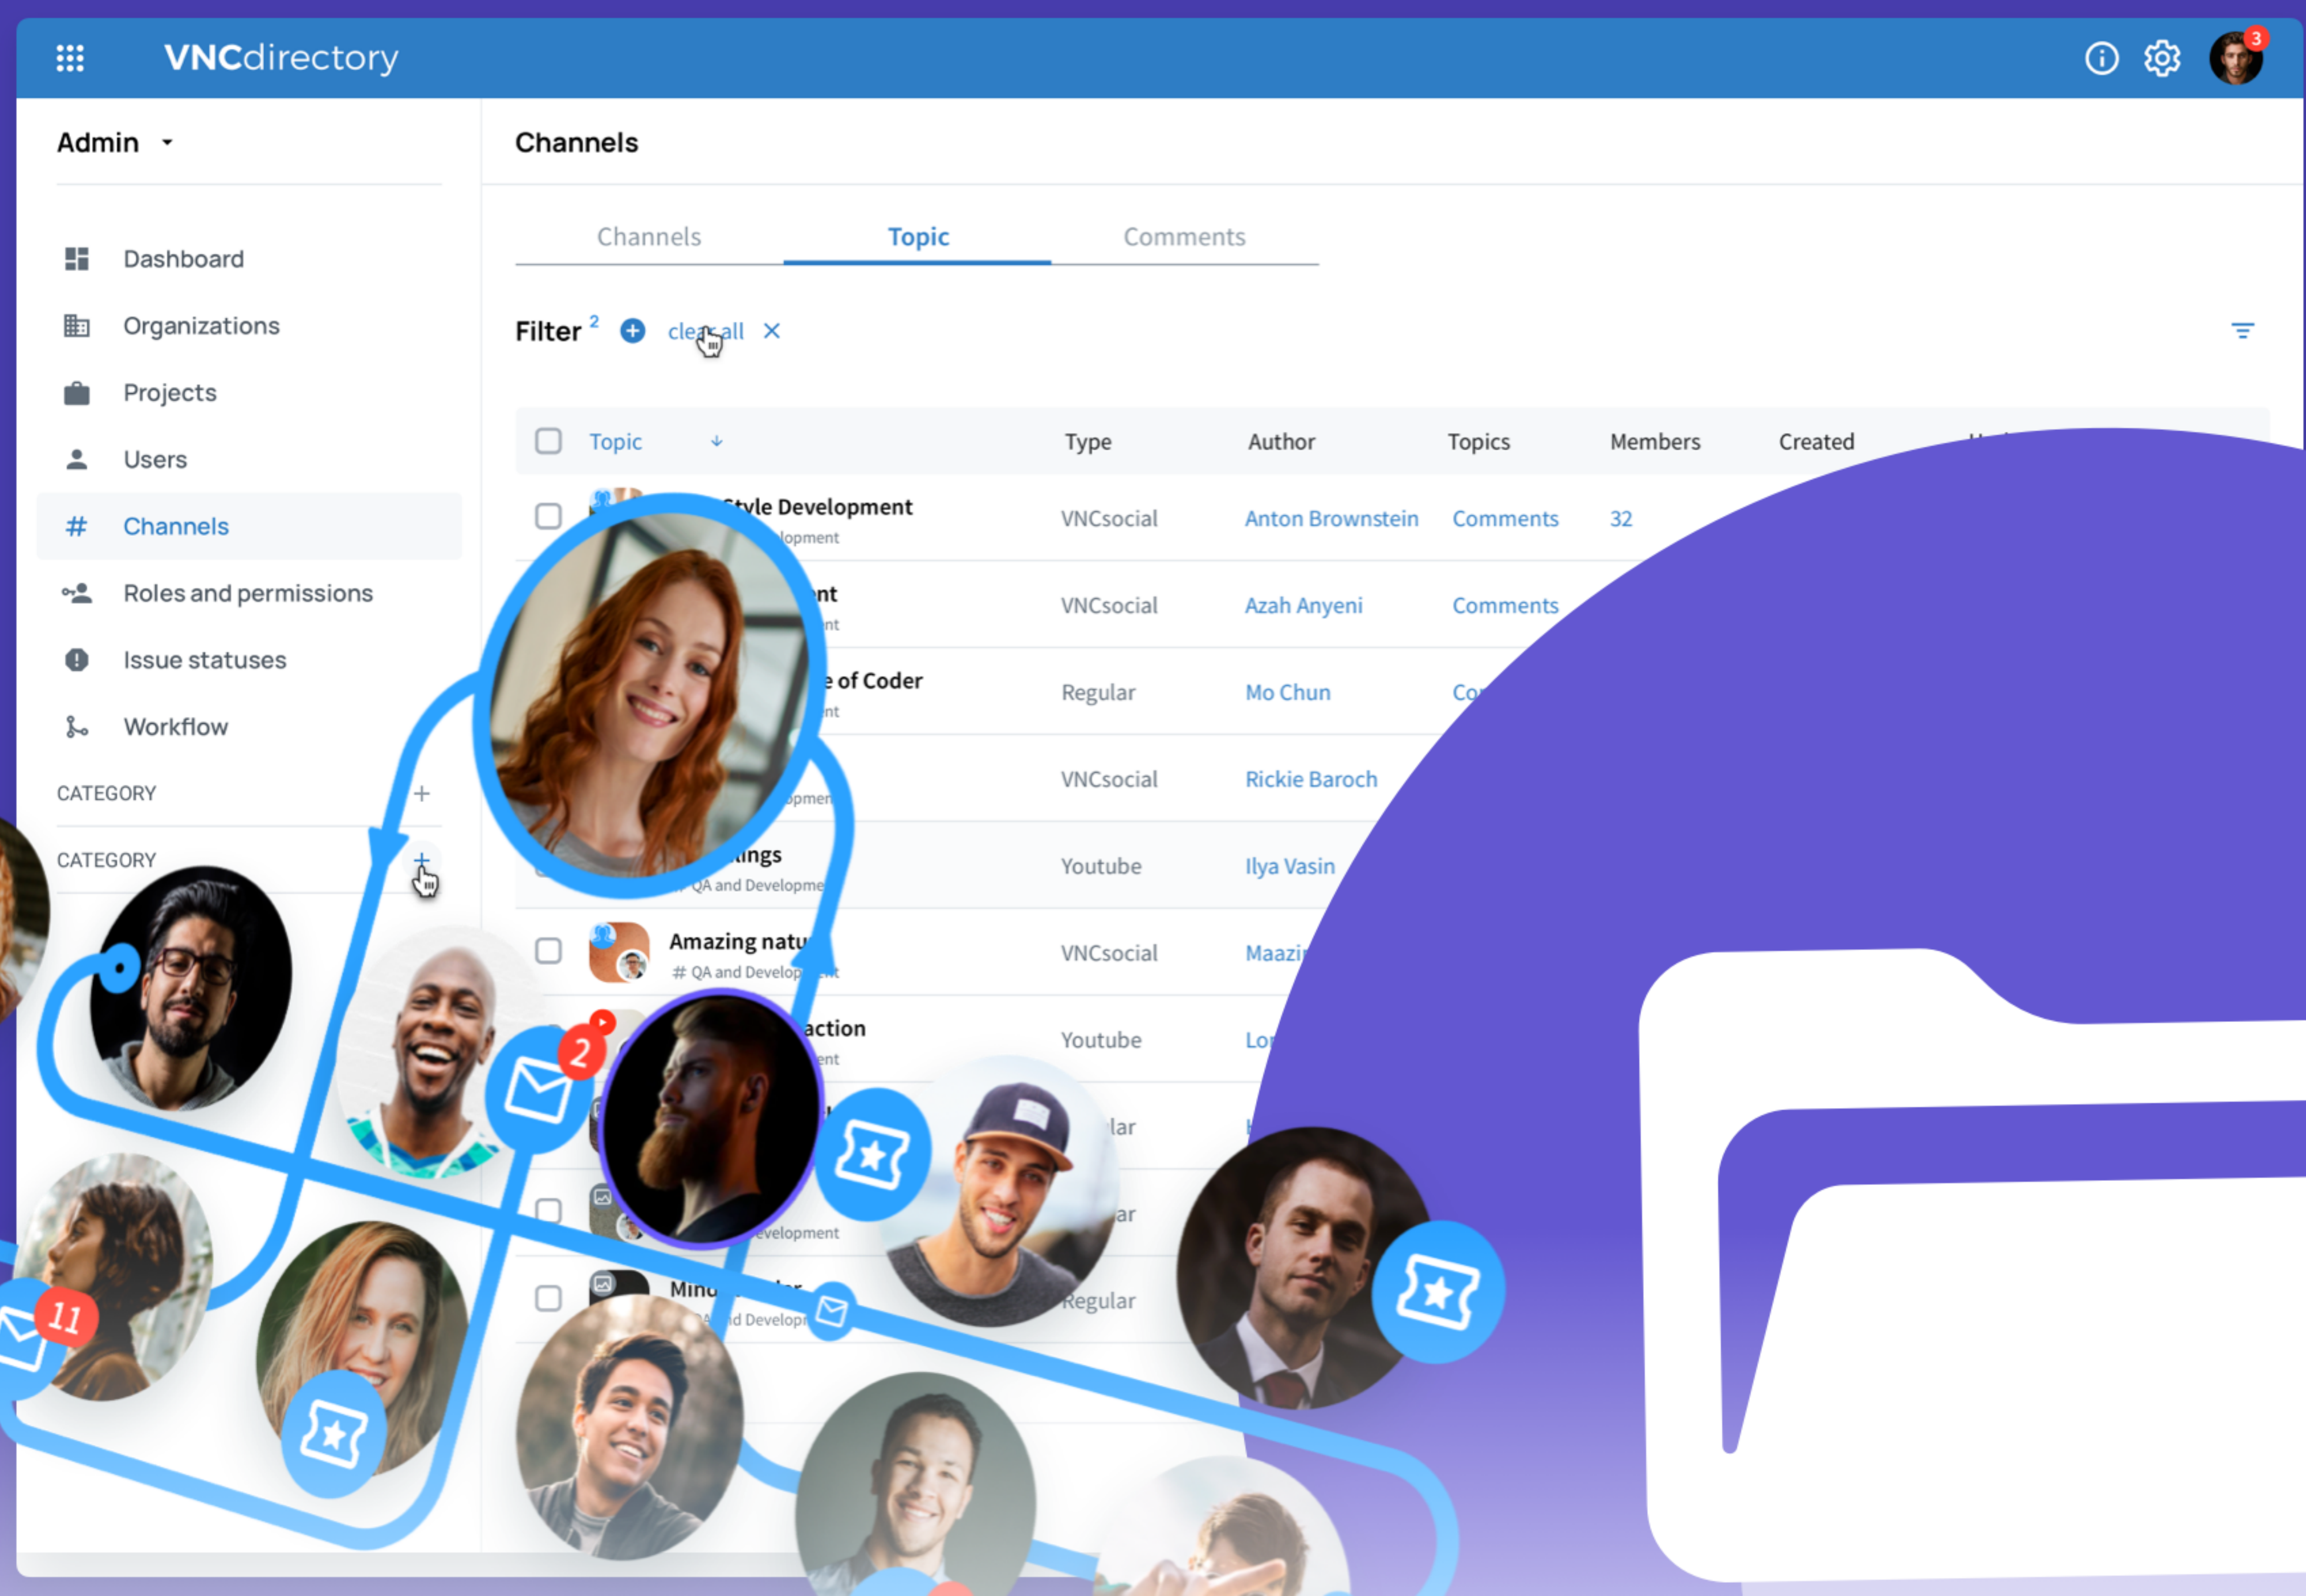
VNCdirectory

3

Admin

Dashboard
Organizations
Projects
Users
Channels
Roles and permissions
Issue statuses
Workflow

CATEGORY
CATEGORY

Channels

Channels | Topic | Comments

Filter $^2$ clear all ×

| Topic | Type | Author | Topics | Members | Created |
|---|---|---|---|---|---|
| Style Development lopment | VNCsocial | Anton Brownstein | Comments | 32 | |
| nt nt | VNCsocial | Azah Anyeni | Comments | | |
| e of Coder nt | Regular | Mo Chun | Co | | |
| opmen | VNCsocial | Rickie Baroch | | | |
| ings QA and Developme | Youtube | Ilya Vasin | | | |
| Amazing natu # QA and Development | VNCsocial | Maazi | | | |
| action ent | Youtube | Lo | | | |
| | lar | | | | |
| evelopment | ar | | | | |
| Min d Develop | Regular | | | | |

2
11